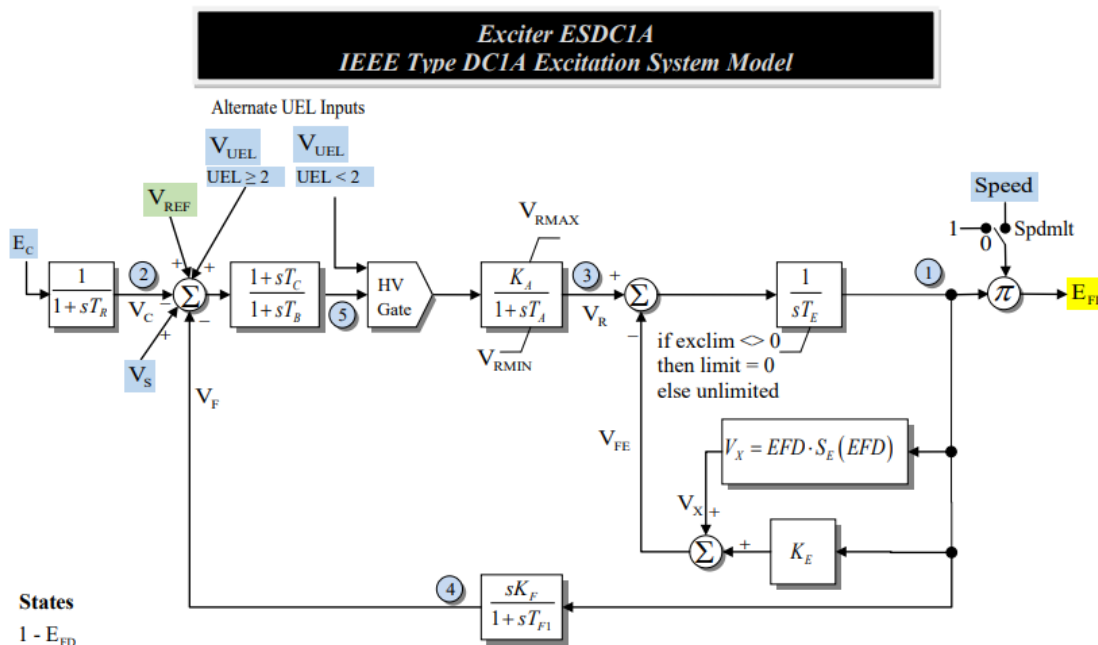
Exciter ESDC1A
IEEE Type DC1A Excitation System Model

Alternate UEL Inputs

$V_{UEL}$
UEL ≥ 2

$V_{UEL}$
UEL < 2

$V_{REF}$

$E_C$

$\frac{1}{1+sT_R}$

2

$V_C$

+ + − +

$\Sigma$

$V_S$

$\frac{1+sT_C}{1+sT_B}$

5

HV Gate

$V_{RMAX}$

$\frac{K_A}{1+sT_A}$

$V_{RMIN}$

3

+

$V_R$

$\Sigma$

−

$\frac{1}{sT_E}$

if exclim <> 0
then limit = 0
else unlimited

1

Speed

1 0 Spdmlt

$\pi$

$E_{FI}$

$V_F$

$V_{FE}$

$V_X = EFD \cdot S_E(EFD)$

$V_X$ +

$\Sigma$

+

$K_E$

4

$\frac{sK_F}{1+sT_{F1}}$

States
1 - $E_{FD}$